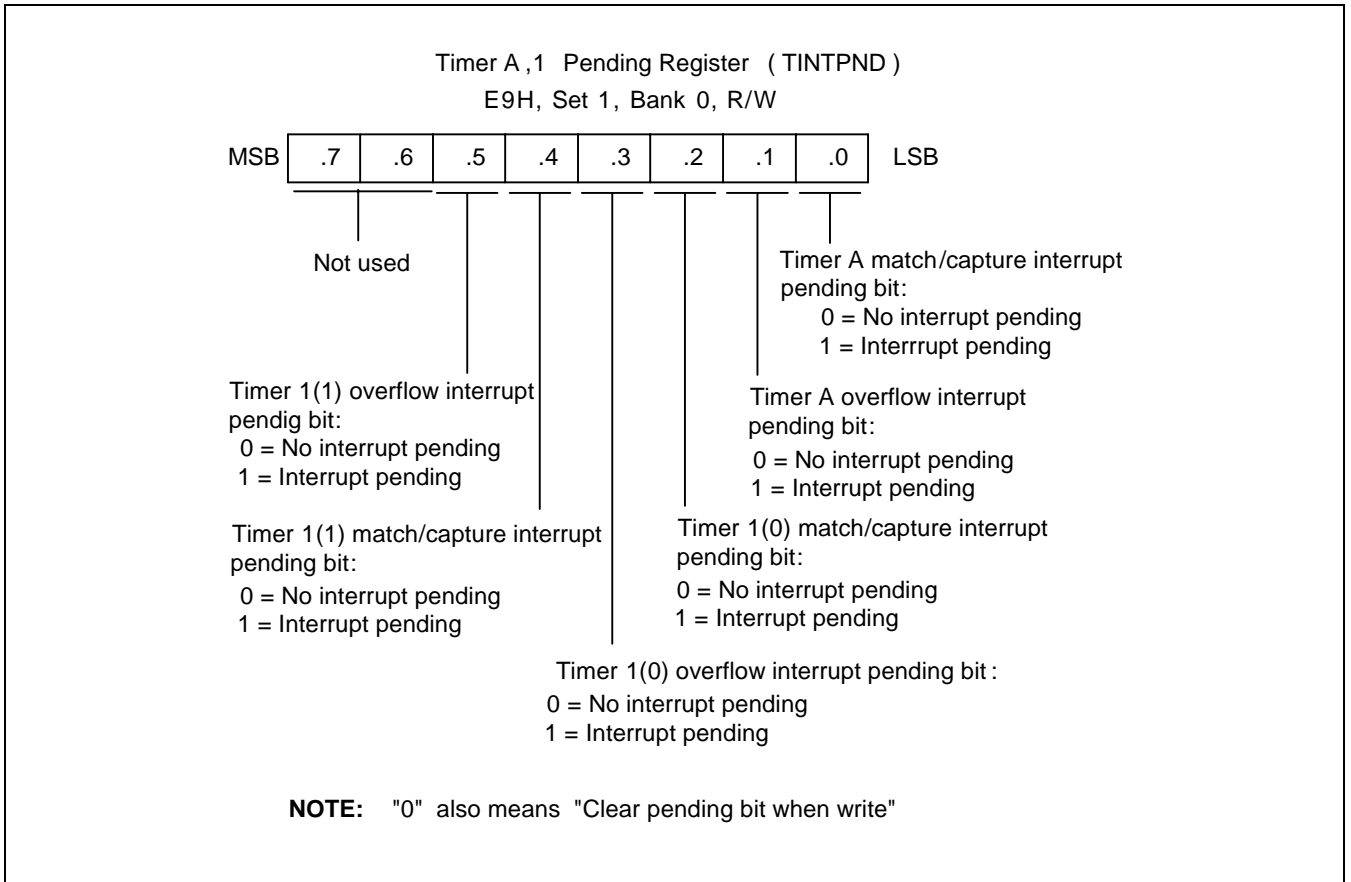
Timer A ,1 Pending Register ( TINTPND )
E9H, Set 1, Bank 0, R/W

| MSB | .7 | .6 | .5 | .4 | .3 | .2 | .1 | .0 | LSB |
|---|---|---|---|---|---|---|---|---|---|

Not used

Timer A match/capture interrupt pending bit:
0 = No interrupt pending
1 = Interrrupt pending

Timer 1(1) overflow interrupt pendig bit:
0 = No interrupt pending
1 = Interrupt pending

Timer A overflow interrupt pending bit:
0 = No interrupt pending
1 = Interrupt pending

Timer 1(1) match/capture interrupt pending bit:
0 = No interrupt pending
1 = Interrupt pending

Timer 1(0) match/capture interrupt pending bit:
0 = No interrupt pending
1 = Interrupt pending

Timer 1(0) overflow interrupt pending bit :
0 = No interrupt pending
1 = Interrupt pending

NOTE: "0" also means "Clear pending bit when write"